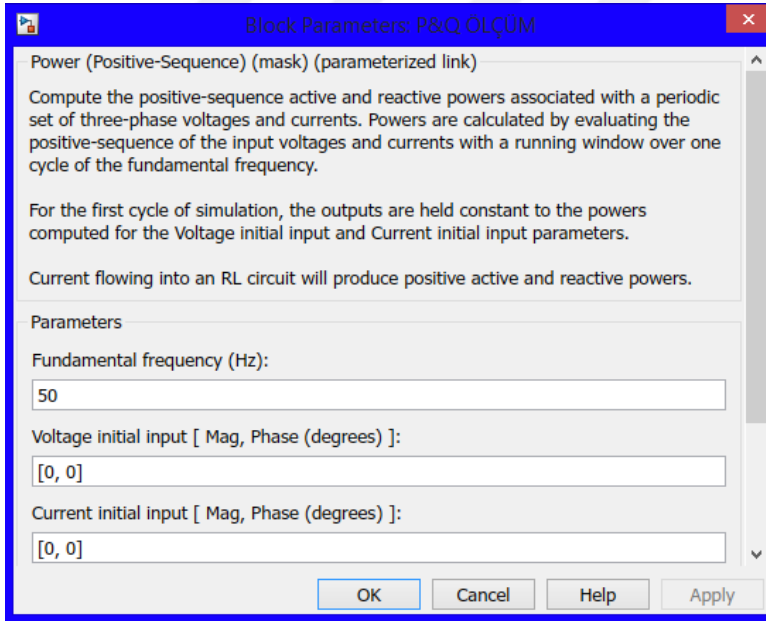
Block Parameters: P&Q ÖLÇÜM

Power (Positive-Sequence) (mask) (parameterized link)

Compute the positive-sequence active and reactive powers associated with a periodic set of three-phase voltages and currents. Powers are calculated by evaluating the positive-sequence of the input voltages and currents with a running window over one cycle of the fundamental frequency.

For the first cycle of simulation, the outputs are held constant to the powers computed for the Voltage initial input and Current initial input parameters.

Current flowing into an RL circuit will produce positive active and reactive powers.

Parameters

Fundamental frequency (Hz):

50

Voltage initial input [ Mag, Phase (degrees) ]:

[0, 0]

Current initial input [ Mag, Phase (degrees) ]:

[0, 0]

OK Cancel Help Apply